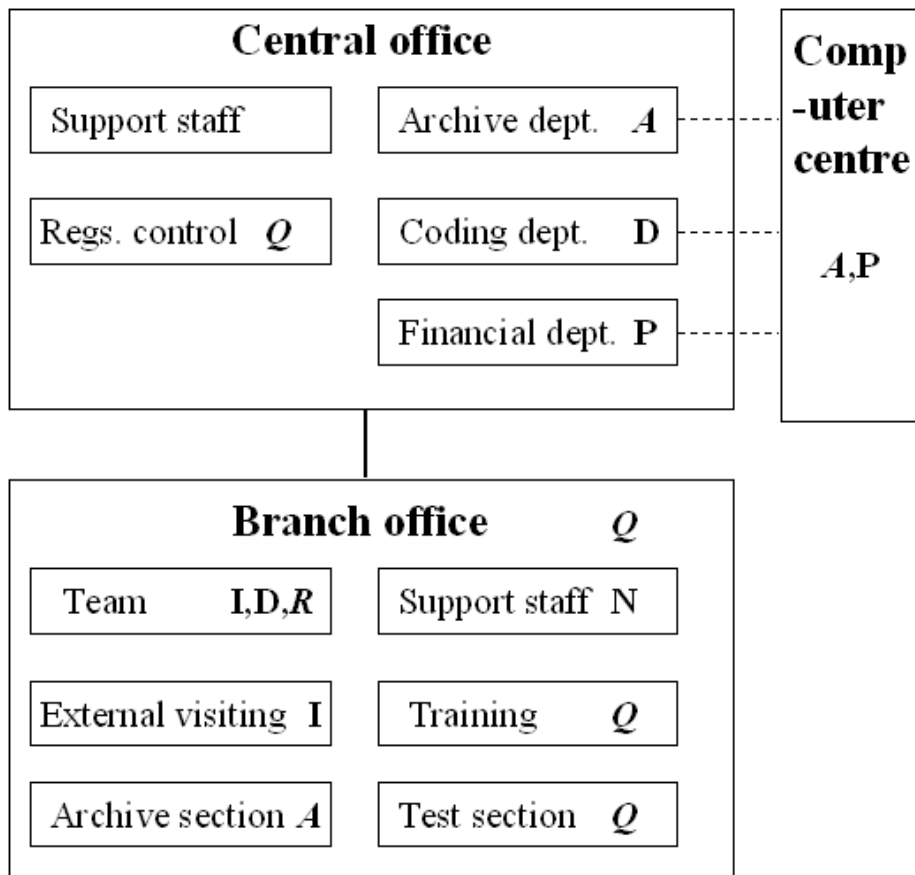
Central office

Support staff

Archive dept. *A*

Regs. control *Q*

Coding dept. D

Financial dept. P

Comp-uter centre

*A*,P

Branch office *Q*

Team I,D,*R*

Support staff N

External visiting I

Training *Q*

Archive section *A*

Test section *Q*